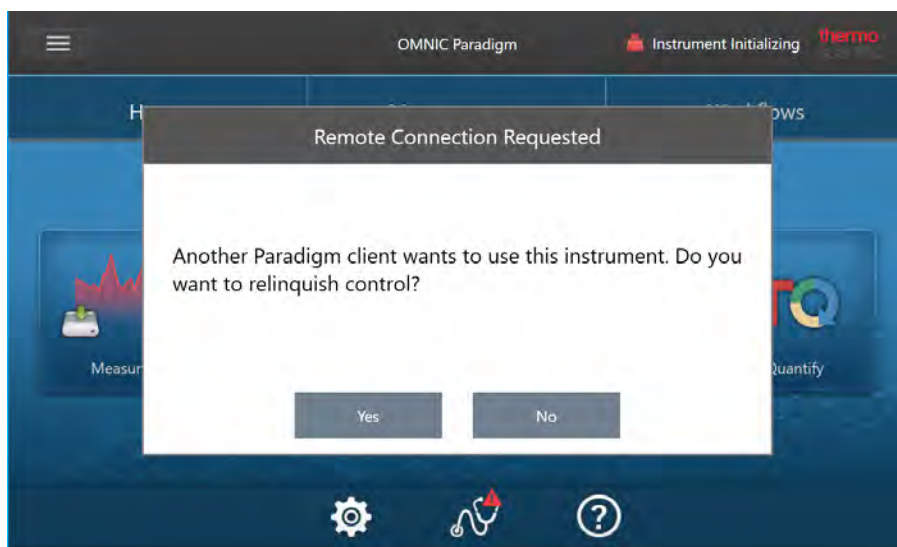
OMNIC Paradigm

Instrument Initializing

thermo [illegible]

H

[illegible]ows

Remote Connection Requested

Another Paradigm client wants to use this instrument. Do you want to relinquish control?

Yes

No

Measur

Quantify

?